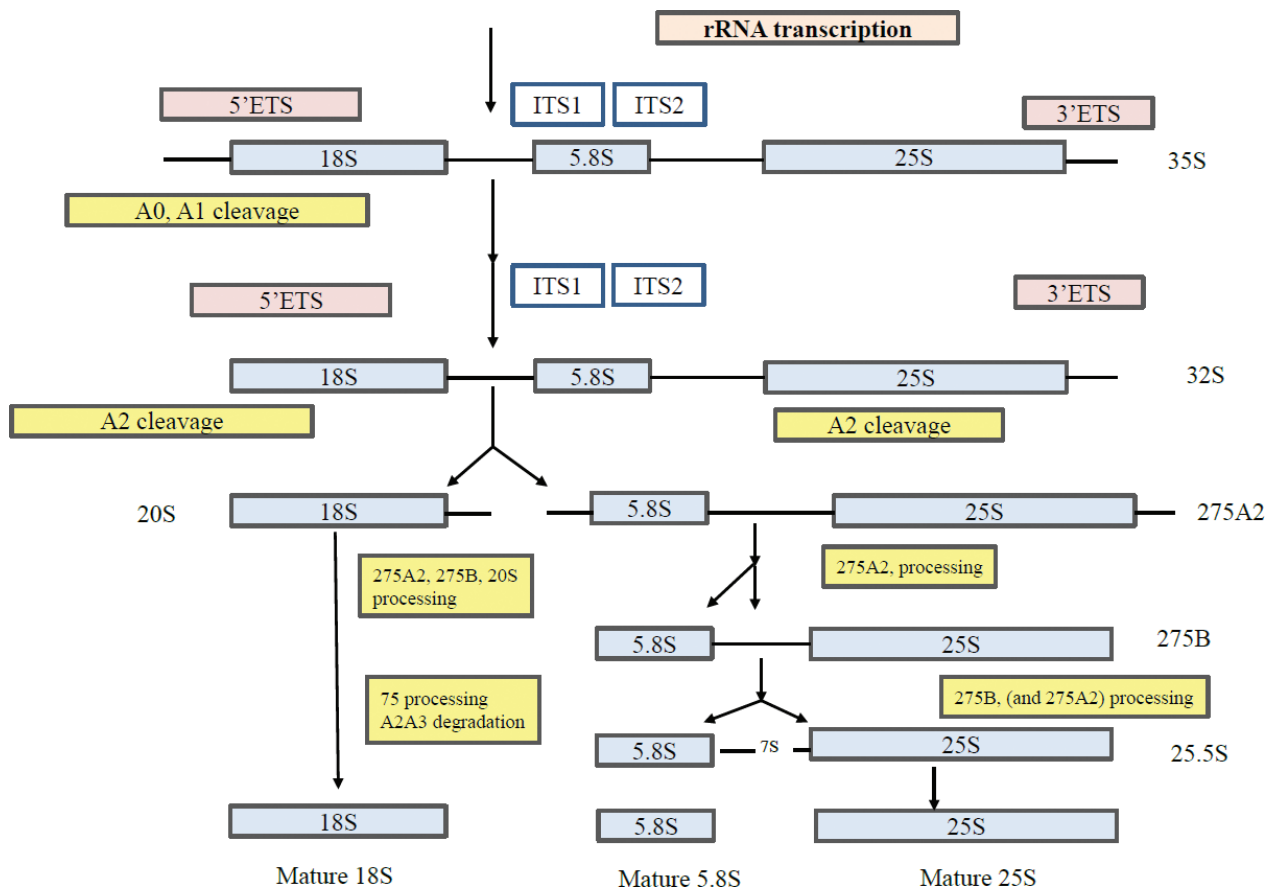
rRNA transcription

5'ETS

ITS1

ITS2

3'ETS

18S

5.8S

25S

35S

A0, A1 cleavage

5'ETS

ITS1

ITS2

3'ETS

18S

5.8S

25S

32S

A2 cleavage

A2 cleavage

20S

18S

5.8S

25S

275A2

275A2, 275B, 20S processing

275A2, processing

5.8S

25S

275B

75 processing A2A3 degradation

275B, (and 275A2) processing

5.8S

7S

25S

25.5S

18S

5.8S

25S

Mature 18S

Mature 5.8S

Mature 25S